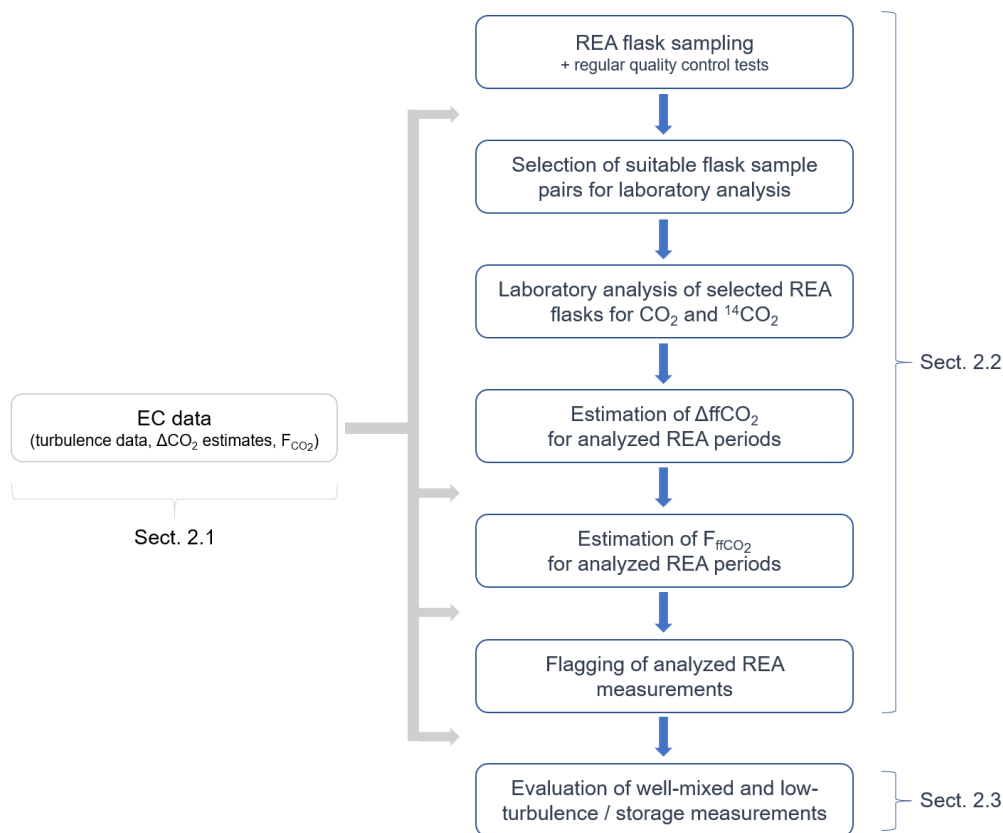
EC data
(turbulence data, $\Delta CO_2$ estimates, $F_{CO_2}$)

Sect. 2.1

REA flask sampling
+ regular quality control tests

Selection of suitable flask sample pairs for laboratory analysis

Laboratory analysis of selected REA flasks for $CO_2$ and $^{14}CO_2$

Estimation of $\Delta ffCO_2$ for analyzed REA periods

Estimation of $F_{ffCO_2}$ for analyzed REA periods

Flagging of analyzed REA measurements

Sect. 2.2

Evaluation of well-mixed and low-turbulence / storage measurements

Sect. 2.3